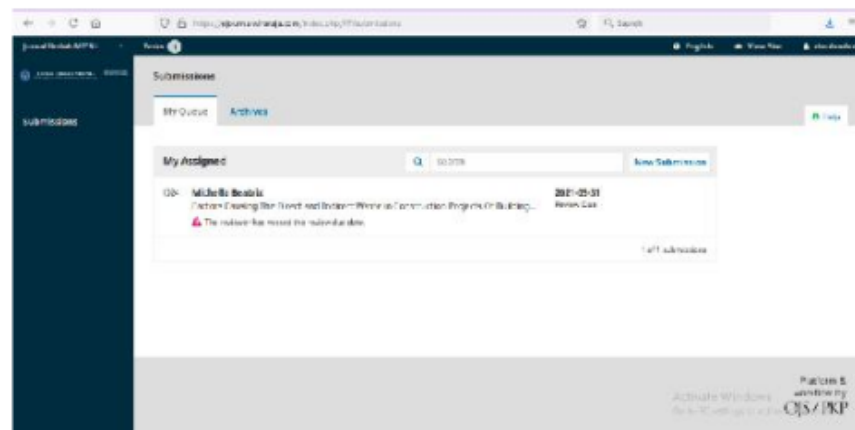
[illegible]

Submissions

My Queue Archives

Help

My Assigned

Search

New Submission

Michelle Beatrix
Factors Causing The Direct and Indirect Waste in Construction Projects Of Building...

2021-05-31
Review Due

The reviewer has missed the review due date.

1 of 1 submissions

Activate Windows

Platform & workflow by
OJS / PKP